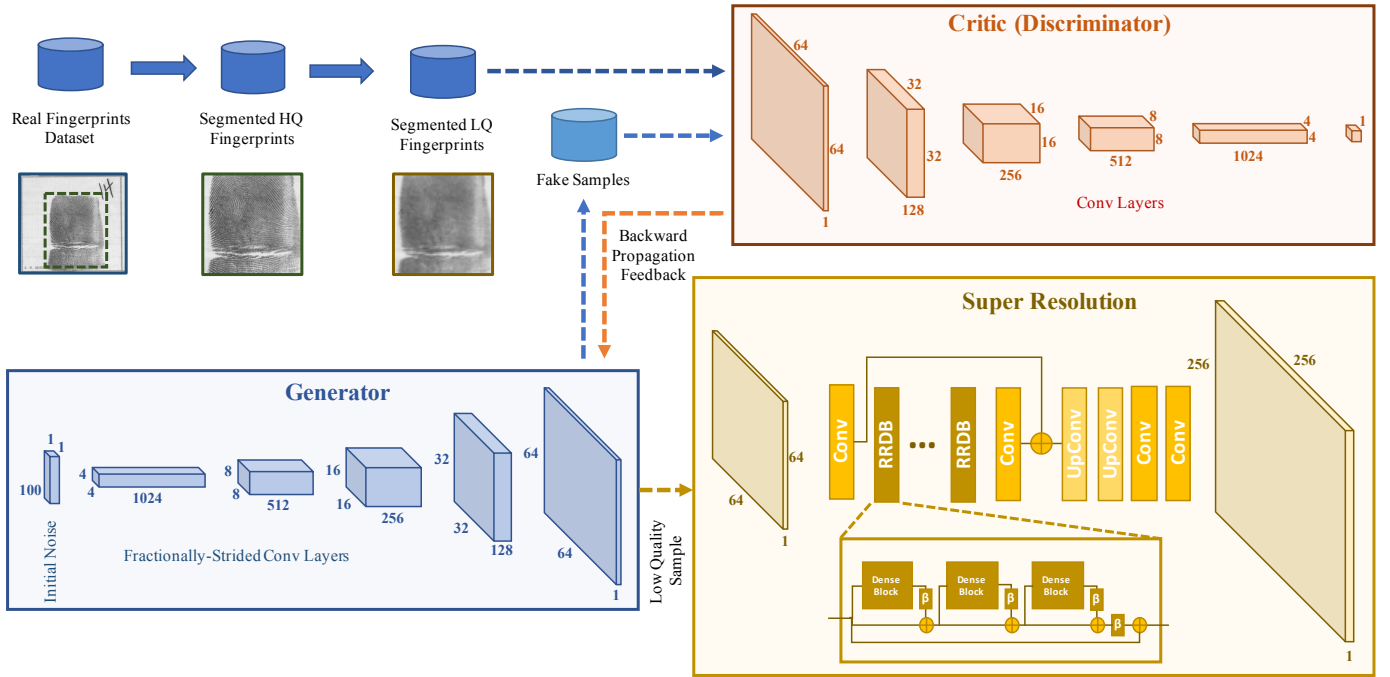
Real Fingerprints Dataset

Segmented HQ Fingerprints

Segmented LQ Fingerprints

Fake Samples

Critic (Discriminator)

64
64
1

32
32
128

16
16
256

8
8
512

4
4
1024

1

Conv Layers

Backward Propagation Feedback

Super Resolution

64
64
1

Conv
RRDB
...
RRDB
Conv
UpConv
UpConv
Conv
Conv

256
256
1

Dense Block
β
Dense Block
β
Dense Block
β
β

Generator

1
1
100
Initial Noise

4
4
1024

8
8
512

16
16
256

32
32
128

64
64
1

Fractionally-Strided Conv Layers

Low Quality Sample